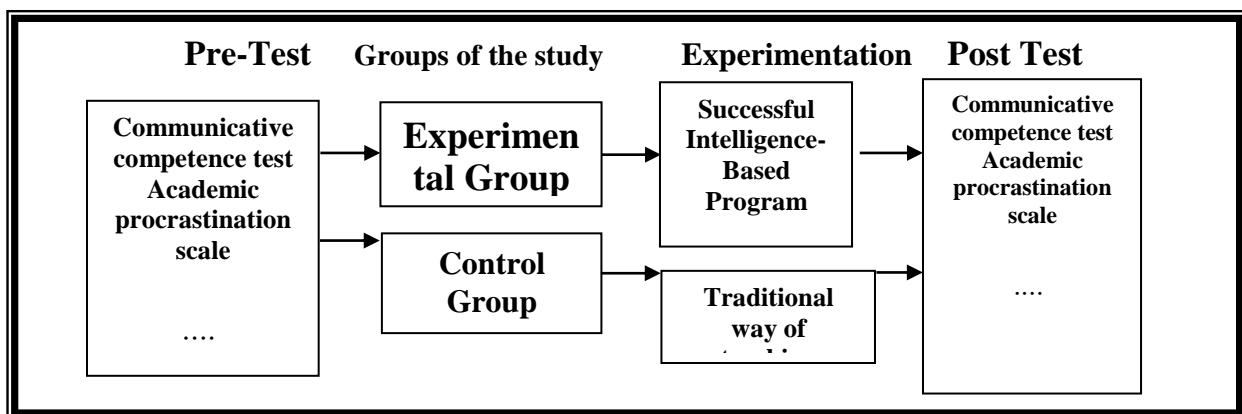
Pre-Test

Groups of the study

Experimentation

Post Test

Communicative competence test Academic procrastination scale

….

Experimental Group

Control Group

Successful Intelligence-Based Program

Traditional way of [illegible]

Communicative competence test Academic procrastination scale

….